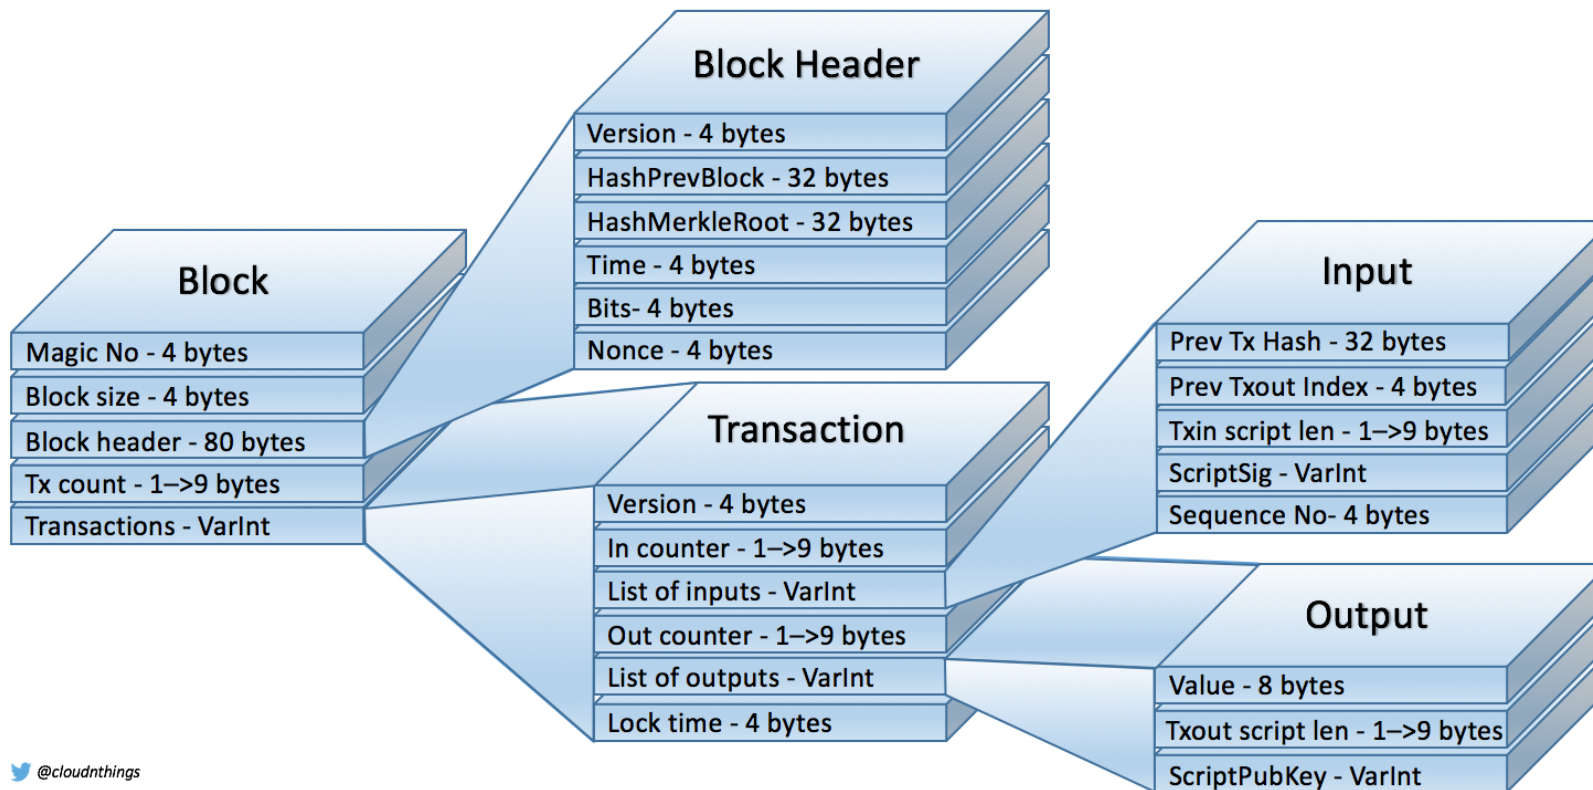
Block Header
Version - 4 bytes
HashPrevBlock - 32 bytes
HashMerkleRoot - 32 bytes
Time - 4 bytes
Bits- 4 bytes
Nonce - 4 bytes

Block
Magic No - 4 bytes
Block size - 4 bytes
Block header - 80 bytes
Tx count - 1–>9 bytes
Transactions - VarInt

Transaction
Version - 4 bytes
In counter - 1–>9 bytes
List of inputs - VarInt
Out counter - 1–>9 bytes
List of outputs - VarInt
Lock time - 4 bytes

Input
Prev Tx Hash - 32 bytes
Prev Txout Index - 4 bytes
Txin script len - 1–>9 bytes
ScriptSig - VarInt
Sequence No- 4 bytes

Output
Value - 8 bytes
Txout script len - 1–>9 bytes
ScriptPubKey - VarInt

@cloudnthings